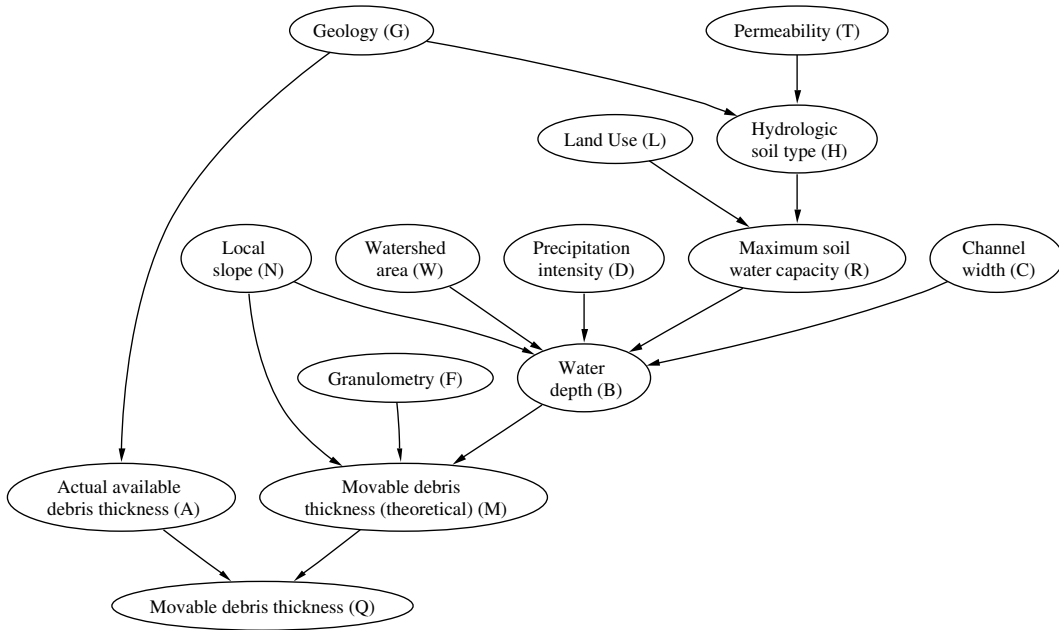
Geology (G)

Permeability (T)

Land Use (L)

Hydrologic soil type (H)

Local slope (N)

Watershed area (W)

Precipitation intensity (D)

Maximum soil water capacity (R)

Channel width (C)

Granulometry (F)

Water depth (B)

Actual available debris thickness (A)

Movable debris thickness (theoretical) (M)

Movable debris thickness (Q)